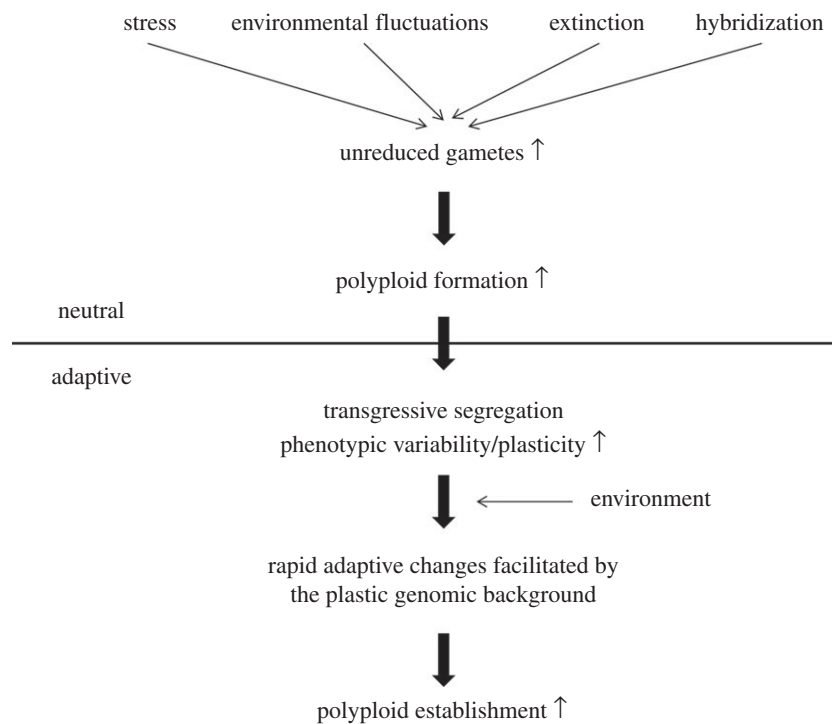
stress environmental fluctuations extinction hybridization

unreduced gametes ↑

polyploid formation ↑

neutral

adaptive

transgressive segregation
phenotypic variability/plasticity ↑

environment

rapid adaptive changes facilitated by the plastic genomic background

polyploid establishment ↑